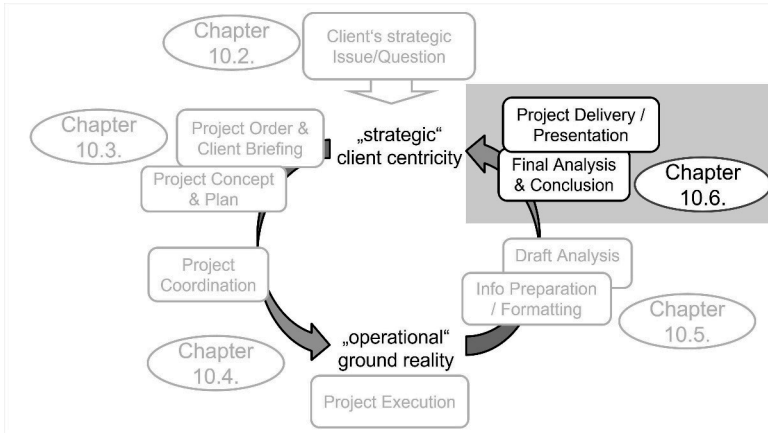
Chapter 10.2.

Client's strategic Issue/Question

Chapter 10.3.

Project Order & Client Briefing

„strategic“ client centricity

Project Delivery / Presentation

Final Analysis & Conclusion

Chapter 10.6.

Project Concept & Plan

Project Coordination

Draft Analysis

Info Preparation / Formatting

Chapter 10.5.

„operational“ ground reality

Chapter 10.4.

Project Execution